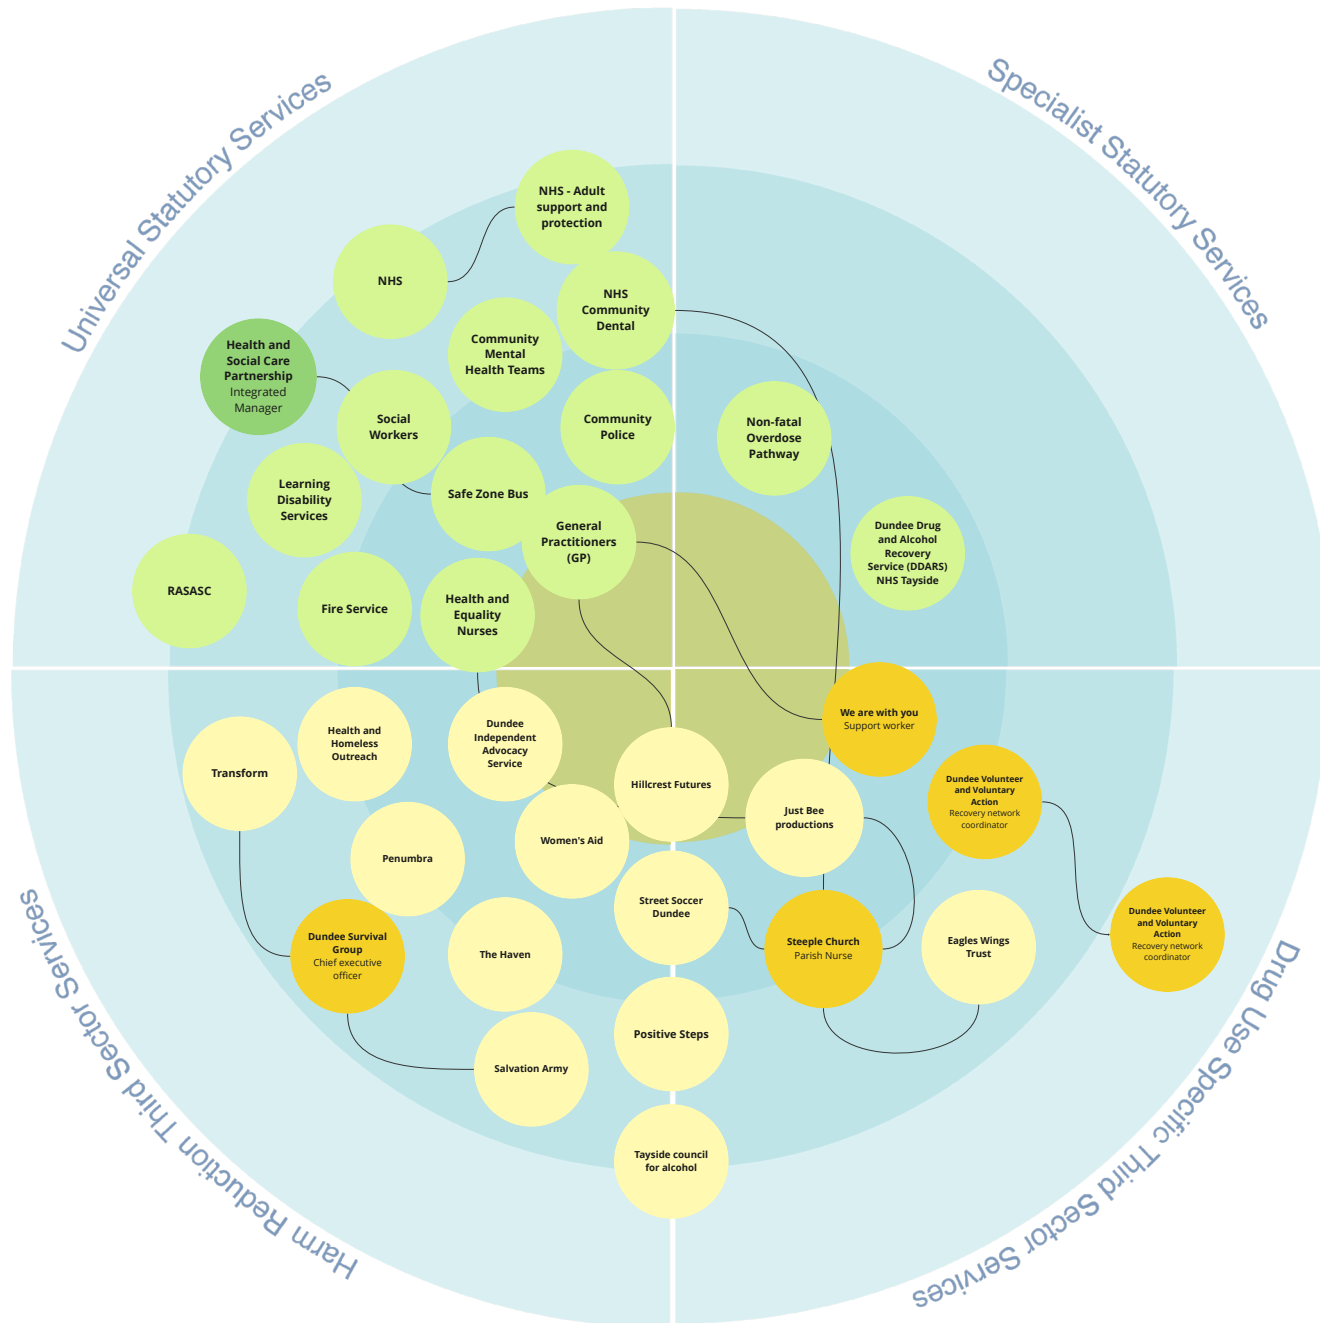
Universal Statutory Services

Specialist Statutory Services

Harm Reduction Third Sector Services

Drug Use Specific Third Sector Services

NHS - Adult support and protection

NHS

NHS Community Dental

Community Mental Health Teams

Health and Social Care Partnership Integrated Manager

Social Workers

Community Police

Non-fatal Overdose Pathway

Learning Disability Services

Safe Zone Bus

General Practitioners (GP)

Dundee Drug and Alcohol Recovery Service (DDARS) NHS Tayside

RASASC

Fire Service

Health and Equality Nurses

We are with you Support worker

Transform

Health and Homeless Outreach

Dundee Independent Advocacy Service

Hillcrest Futures

Dundee Volunteer and Voluntary Action Recovery network coordinator

Just Bee productions

Penumbra

Women's Aid

Street Soccer Dundee

Dundee Survival Group Chief executive officer

The Haven

Steeple Church Parish Nurse

Eagles Wings Trust

Dundee Volunteer and Voluntary Action Recovery network coordinator

Positive Steps

Salvation Army

Tayside council for alcohol